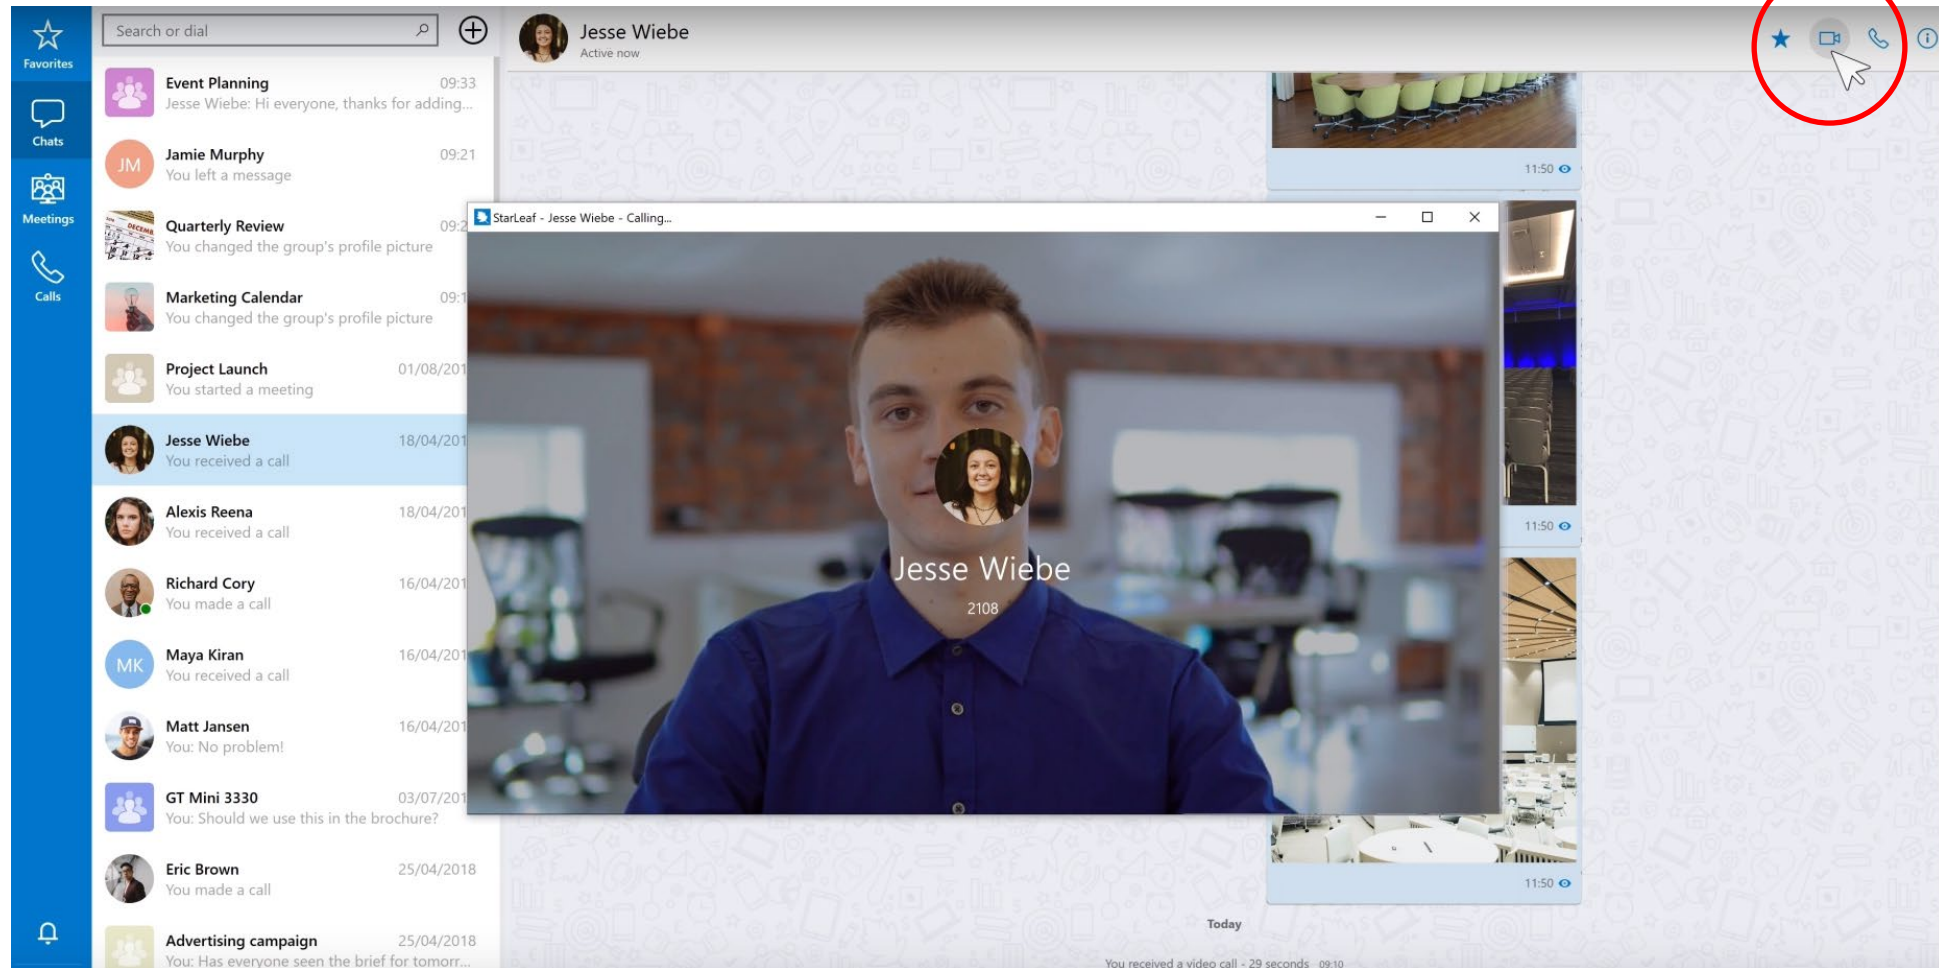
Favorites
Chats
Meetings
Calls

Search or dial

Event Planning 09:33
Jesse Wiebe: Hi everyone, thanks for adding...

JM Jamie Murphy 09:21
You left a message

Quarterly Review 09:2
You changed the group's profile picture

Marketing Calendar 09:1
You changed the group's profile picture

Project Launch 01/08/201
You started a meeting

Jesse Wiebe 18/04/201
You received a call

Alexis Reena 18/04/201
You received a call

Richard Cory 16/04/201
You made a call

MK Maya Kiran 16/04/201
You received a call

Matt Jansen 16/04/201
You: No problem!

GT Mini 3330 03/07/201
You: Should we use this in the brochure?

Eric Brown 25/04/2018
You made a call

Advertising campaign 25/04/2018
You: Has everyone seen the brief for tomorr...

Jesse Wiebe
Active now

11:50

StarLeaf - Jesse Wiebe - Calling...

Jesse Wiebe
2108

11:50

11:50

Today

You received a video call - 29 seconds 09:10